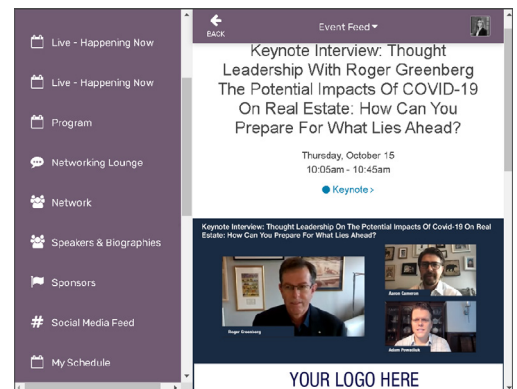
Live - Happening Now

Live - Happening Now

Program

Networking Lounge

Network

Speakers & Biographies

Sponsors

Social Media Feed

My Schedule

BACK

Event Feed

Keynote Interview: Thought Leadership With Roger Greenberg The Potential Impacts Of COVID-19 On Real Estate: How Can You Prepare For What Lies Ahead?

Thursday, October 15
10:05am - 10:45am

Keynote >

Keynote Interview: Thought Leadership On The Potential Impacts Of Covid-19 On Real Estate: How Can You Prepare For What Lies Ahead?

Roger Greenberg

Aaron Cameron

Adam Pomeshek

YOUR LOGO HERE